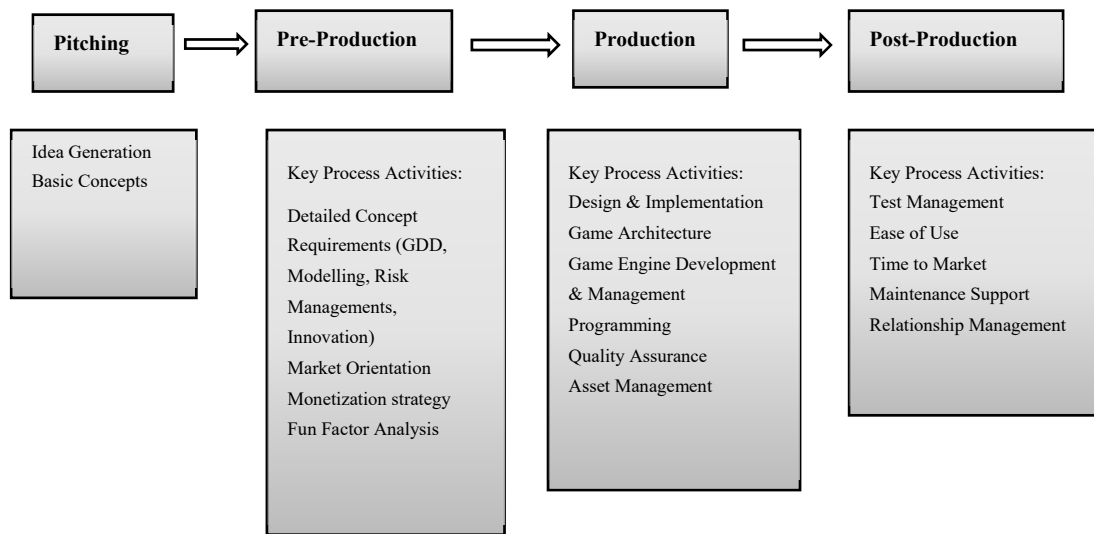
Pitching

Pre-Production

Production

Post-Production

Idea Generation
Basic Concepts

Key Process Activities:

Detailed Concept Requirements (GDD, Modelling, Risk Managements, Innovation)
Market Orientation
Monetization strategy
Fun Factor Analysis

Key Process Activities:
Design & Implementation
Game Architecture
Game Engine Development & Management
Programming
Quality Assurance
Asset Management

Key Process Activities:
Test Management
Ease of Use
Time to Market
Maintenance Support
Relationship Management